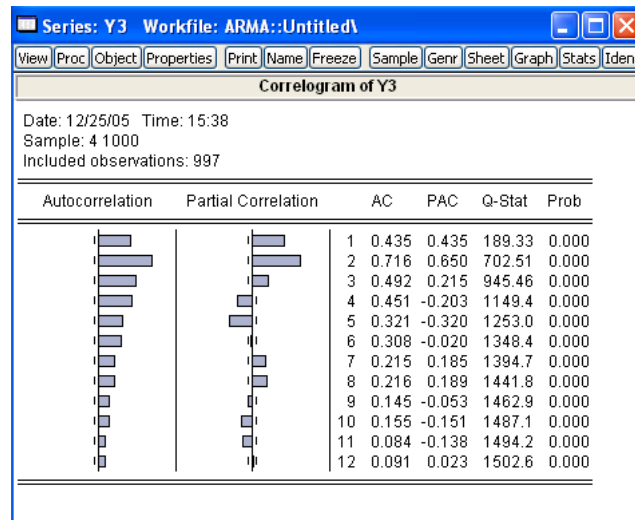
Series: Y3 Workfile: ARMA::Untitled\

View Proc Object Properties Print Name Freeze Sample Genr Sheet Graph Stats Iden

Correlogram of Y3

Date: 12/25/05 Time: 15:38
Sample: 4 1000
Included observations: 997

| Autocorrelation | Partial Correlation | | AC | PAC | Q-Stat | Prob |
|---|---|---|---|---|---|---|
| | | 1 | 0.435 | 0.435 | 189.33 | 0.000 |
| | | 2 | 0.716 | 0.650 | 702.51 | 0.000 |
| | | 3 | 0.492 | 0.215 | 945.46 | 0.000 |
| | | 4 | 0.451 | -0.203 | 1149.4 | 0.000 |
| | | 5 | 0.321 | -0.320 | 1253.0 | 0.000 |
| | | 6 | 0.308 | -0.020 | 1348.4 | 0.000 |
| | | 7 | 0.215 | 0.185 | 1394.7 | 0.000 |
| | | 8 | 0.216 | 0.189 | 1441.8 | 0.000 |
| | | 9 | 0.145 | -0.053 | 1462.9 | 0.000 |
| | | 10 | 0.155 | -0.151 | 1487.1 | 0.000 |
| | | 11 | 0.084 | -0.138 | 1494.2 | 0.000 |
| | | 12 | 0.091 | 0.023 | 1502.6 | 0.000 |